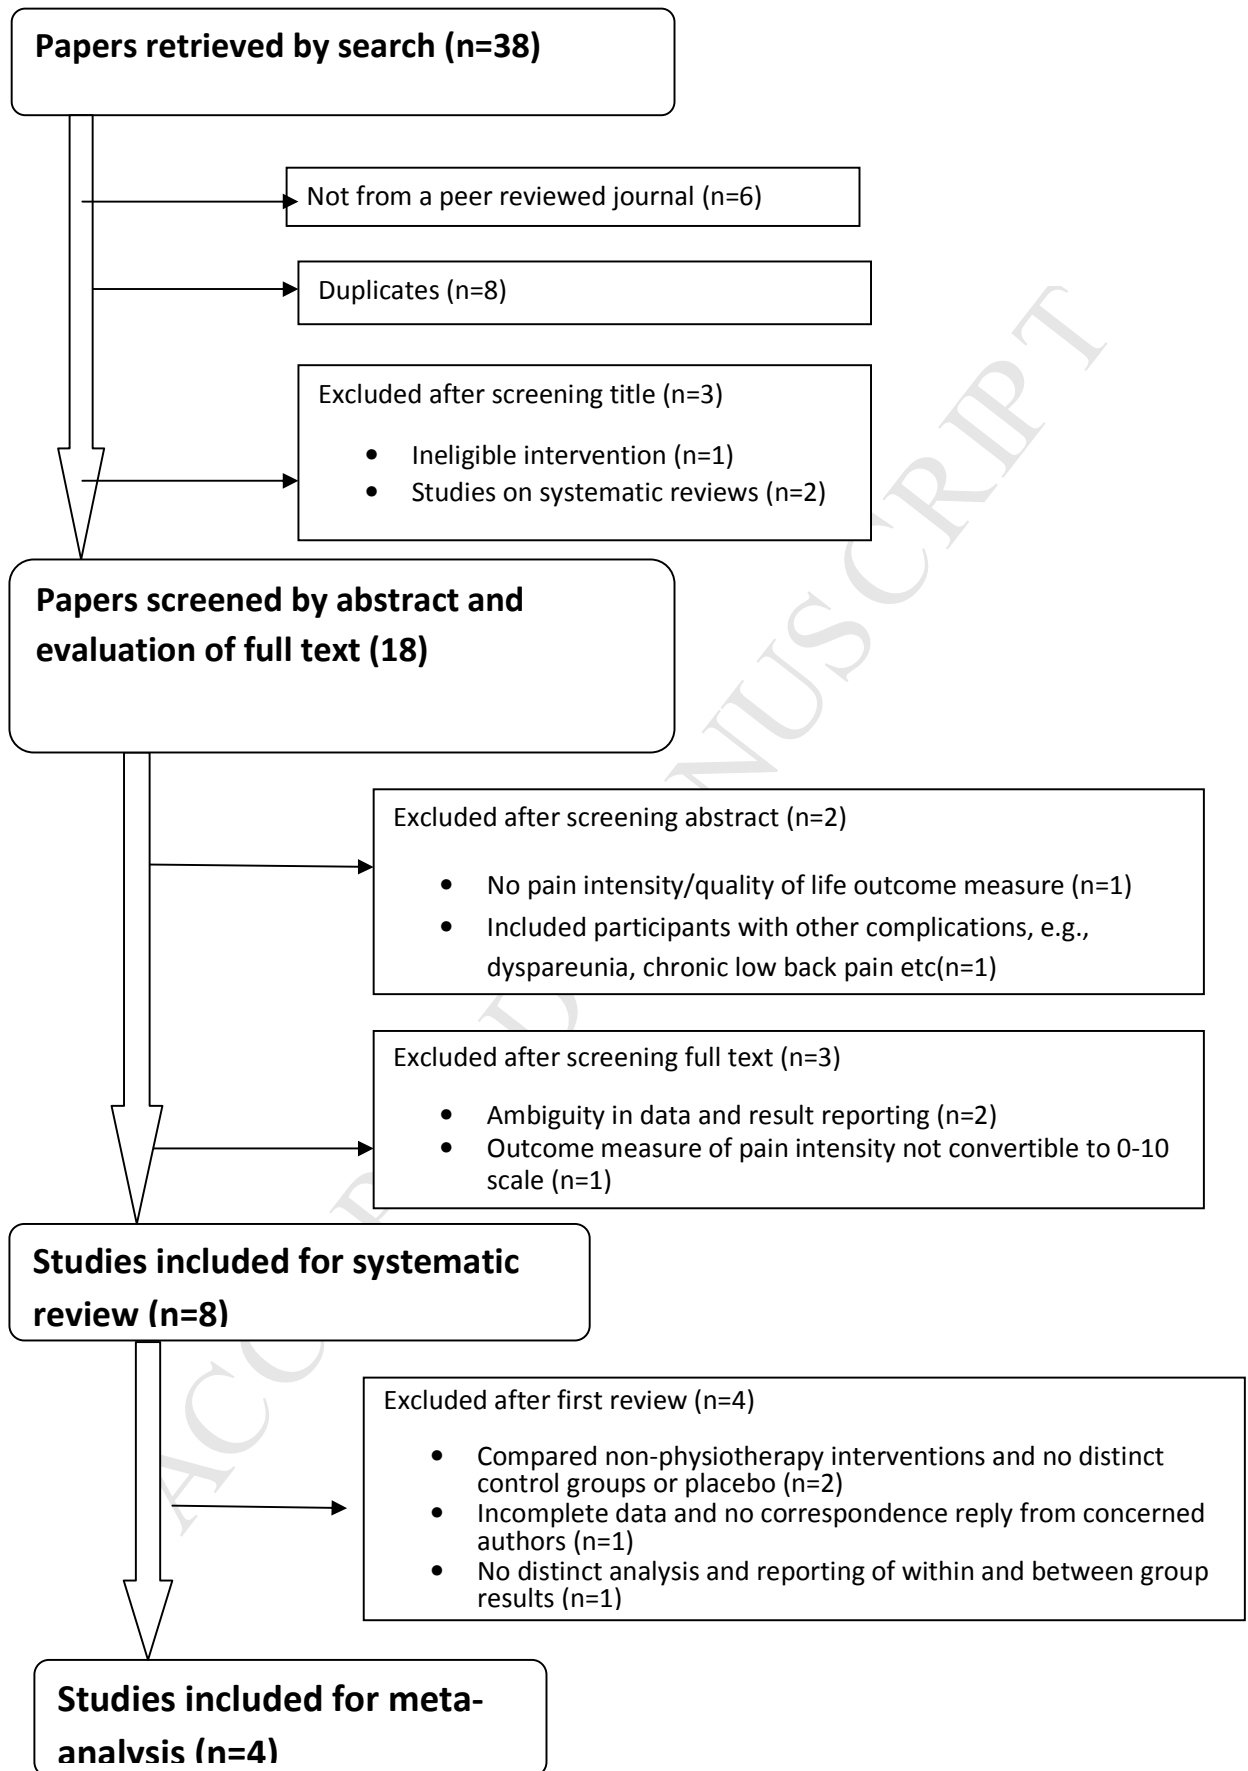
Papers retrieved by search (n=38)

Not from a peer reviewed journal (n=6)

Duplicates (n=8)

Excluded after screening title (n=3)

- Ineligible intervention (n=1)
- Studies on systematic reviews (n=2)

Papers screened by abstract and evaluation of full text (18)

Excluded after screening abstract (n=2)

- No pain intensity/quality of life outcome measure (n=1)
- Included participants with other complications, e.g., dyspareunia, chronic low back pain etc(n=1)

Excluded after screening full text (n=3)

- Ambiguity in data and result reporting (n=2)
- Outcome measure of pain intensity not convertible to 0-10 scale (n=1)

Studies included for systematic review (n=8)

Excluded after first review (n=4)

- Compared non-physiotherapy interventions and no distinct control groups or placebo (n=2)
- Incomplete data and no correspondence reply from concerned authors (n=1)
- No distinct analysis and reporting of within and between group results (n=1)

Studies included for meta-analysis (n=4)

ACCEPTED MANUSCRIPT